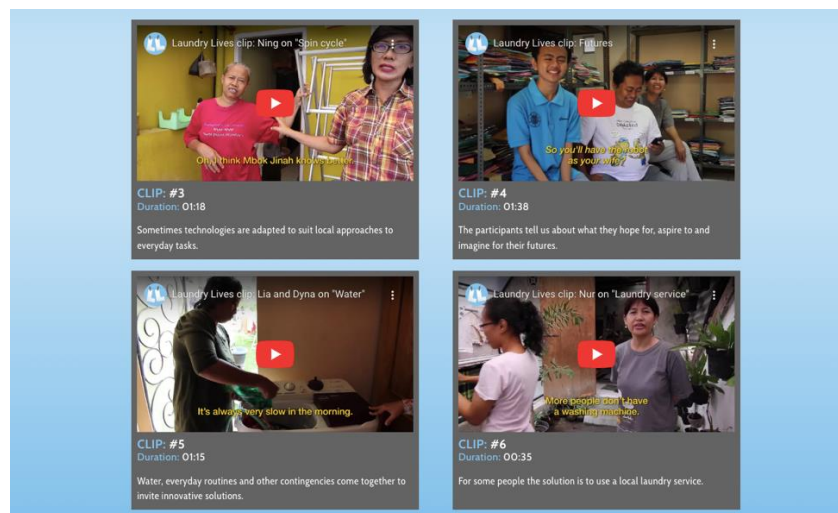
Laundry Lives clip: Ning on "Spin cycle"

Oh, I think Mbok Jinah knows better.

CLIP: #3
Duration: 01:18

Sometimes technologies are adapted to suit local approaches to everyday tasks.

Laundry Lives clip: Futures

So you'll have the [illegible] as your wife?

CLIP: #4
Duration: 01:38

The participants tell us about what they hope for, aspire to and imagine for their futures.

Laundry Lives clip: Lia and Dyna on "Water"

It's always very slow in the morning.

CLIP: #5
Duration: 01:15

Water, everyday routines and other contingencies come together to invite innovative solutions.

Laundry Lives clip: Nur on "Laundry service"

More people don't have a washing machine.

CLIP: #6
Duration: 00:35

For some people the solution is to use a local laundry service.